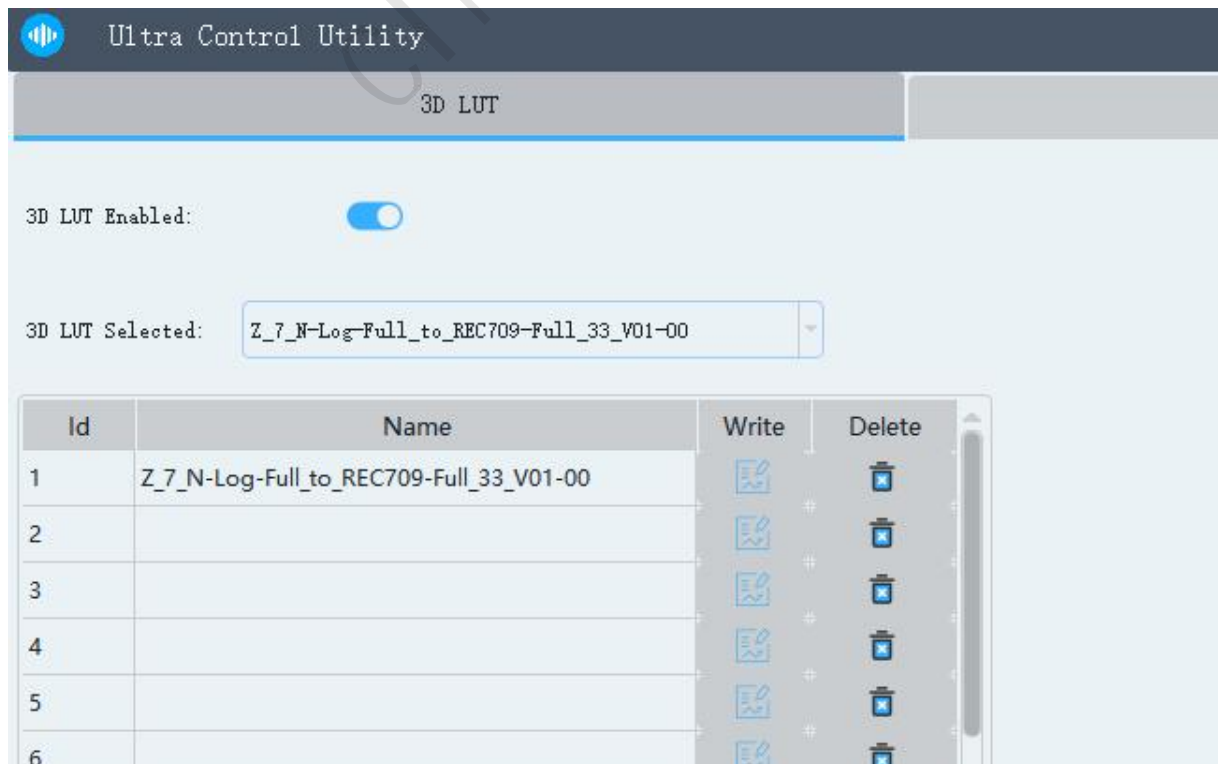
Ultra Control Utility

3D LUT

3D LUT Enabled:

3D LUT Selected: Z_7_N-Log-Full_to_REC709-Full_33_V01-00

| Id | Name | Write | Delete |
|---|---|---|---|
| 1 | Z_7_N-Log-Full_to_REC709-Full_33_V01-00 | | |
| 2 | | | |
| 3 | | | |
| 4 | | | |
| 5 | | | |
| 6 | | | |